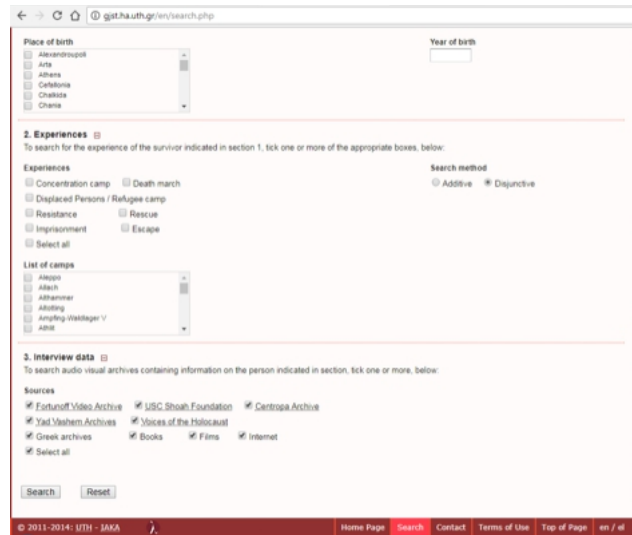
gjst.ha.uth.gr/en/search.php

Place of birth
Alexandroupoli
Arta
Athens
Cefallonia
Chalkida
Chania

Year of birth

2. Experiences
To search for the experience of the survivor indicated in section 1, tick one or more of the appropriate boxes, below:

Experiences
Concentration camp
Death march
Displaced Persons / Refugee camp
Resistance
Rescue
Imprisonment
Escape
Select all

Search method
Additive
Disjunctive

List of camps
Aleppo
Allach
Althammer
Altotting
Ampfing-Waldlager V
Athlit

3. Interview data
To search audio visual archives containing information on the person indicated in section, tick one or more, below:

Sources
Fortunoff Video Archive
USC Shoah Foundation
Centropa Archive
Yad Vashem Archives
Voices of the Holocaust
Greek archives
Books
Films
Internet
Select all

Search
Reset

© 2011-2014: UTH - IAKA
Home Page
Search
Contact
Terms of Use
Top of Page
en / el